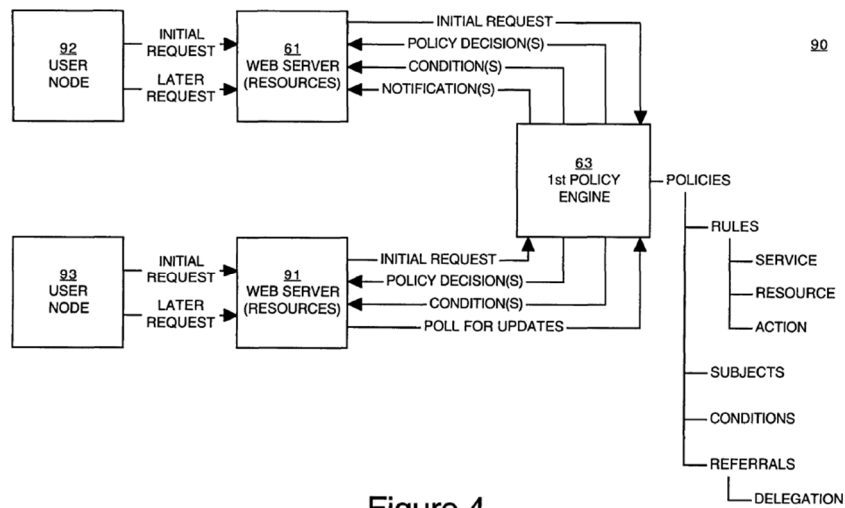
90

92
USER
NODE

INITIAL
REQUEST

LATER
REQUEST

61
WEB SERVER
(RESOURCES)

INITIAL REQUEST
POLICY DECISION(S)
CONDITION(S)
NOTIFICATION(S)

63
1st POLICY
ENGINE

POLICIES
RULES
SERVICE
RESOURCE
ACTION
SUBJECTS
CONDITIONS
REFERRALS
DELEGATION

93
USER
NODE

INITIAL
REQUEST

LATER
REQUEST

91
WEB SERVER
(RESOURCES)

INITIAL REQUEST
POLICY DECISION(S)
CONDITION(S)
POLL FOR UPDATES

Figure 4